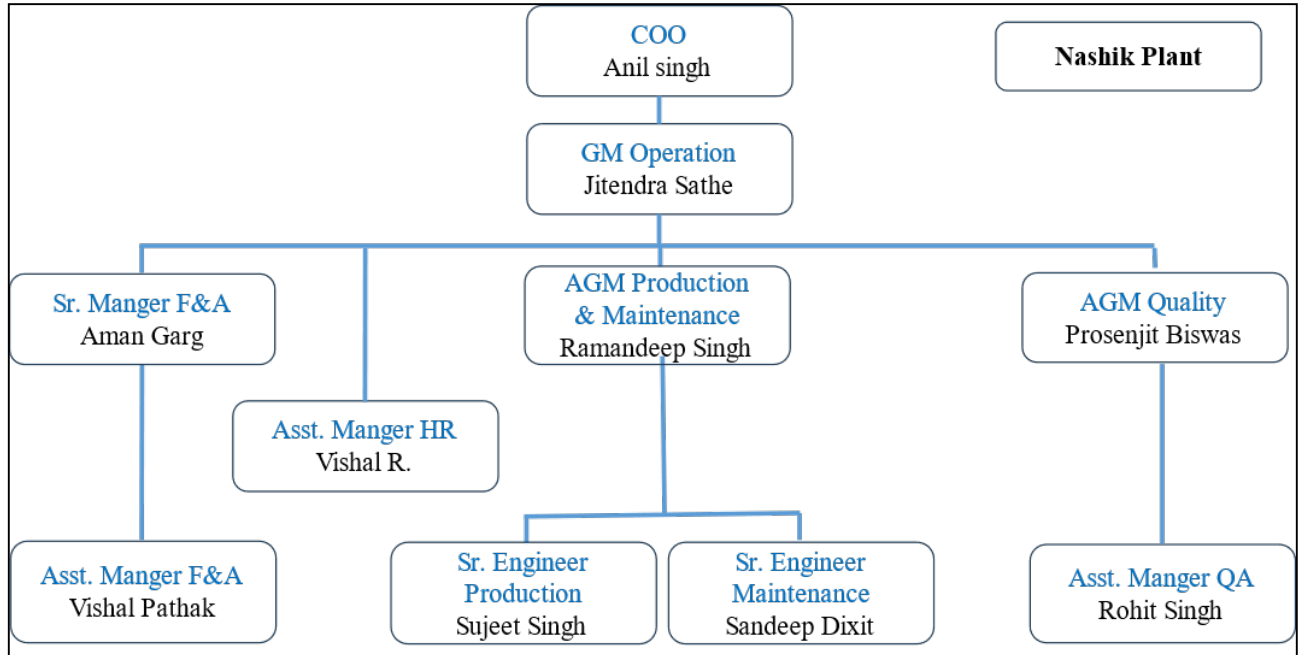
COO
Anil singh

Nashik Plant

GM Operation
Jitendra Sathe

Sr. Manger F&A
Aman Garg

AGM Production & Maintenance
Ramandeep Singh

AGM Quality
Prosenjit Biswas

Asst. Manger HR
Vishal R.

Asst. Manger F&A
Vishal Pathak

Sr. Engineer Production
Sujeet Singh

Sr. Engineer Maintenance
Sandeep Dixit

Asst. Manger QA
Rohit Singh